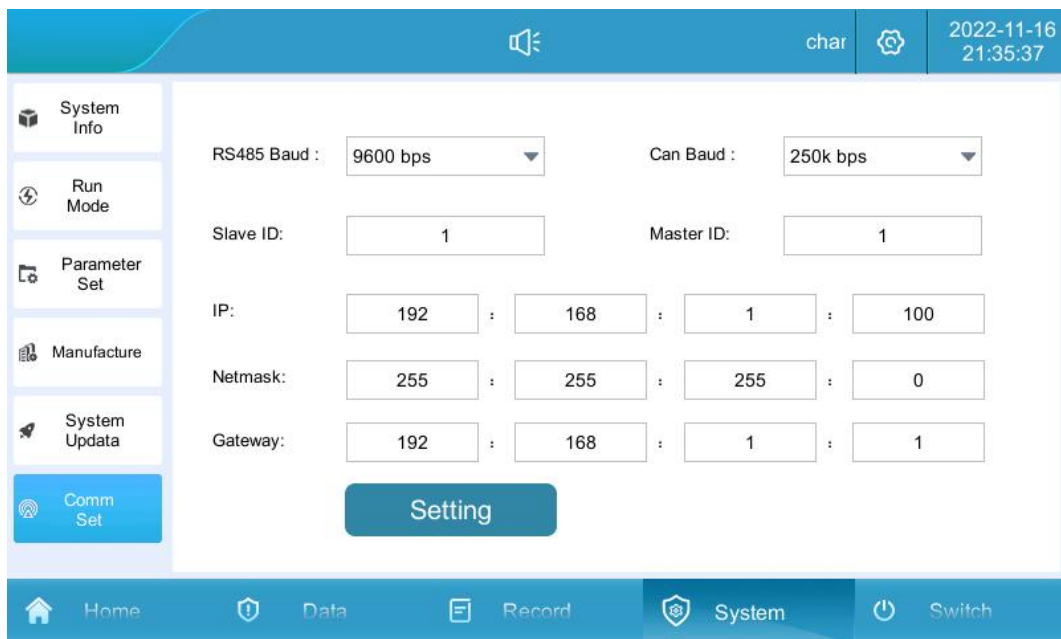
char

2022-11-16
21:35:37

System Info

Run Mode

Parameter Set

Manufacture

System Updata

Comm Set

RS485 Baud : 9600 bps

Can Baud : 250k bps

Slave ID: 1

Master ID: 1

IP: 192 : 168 : 1 : 100

Netmask: 255 : 255 : 255 : 0

Gateway: 192 : 168 : 1 : 1

Setting

Home

Data

Record

System

Switch